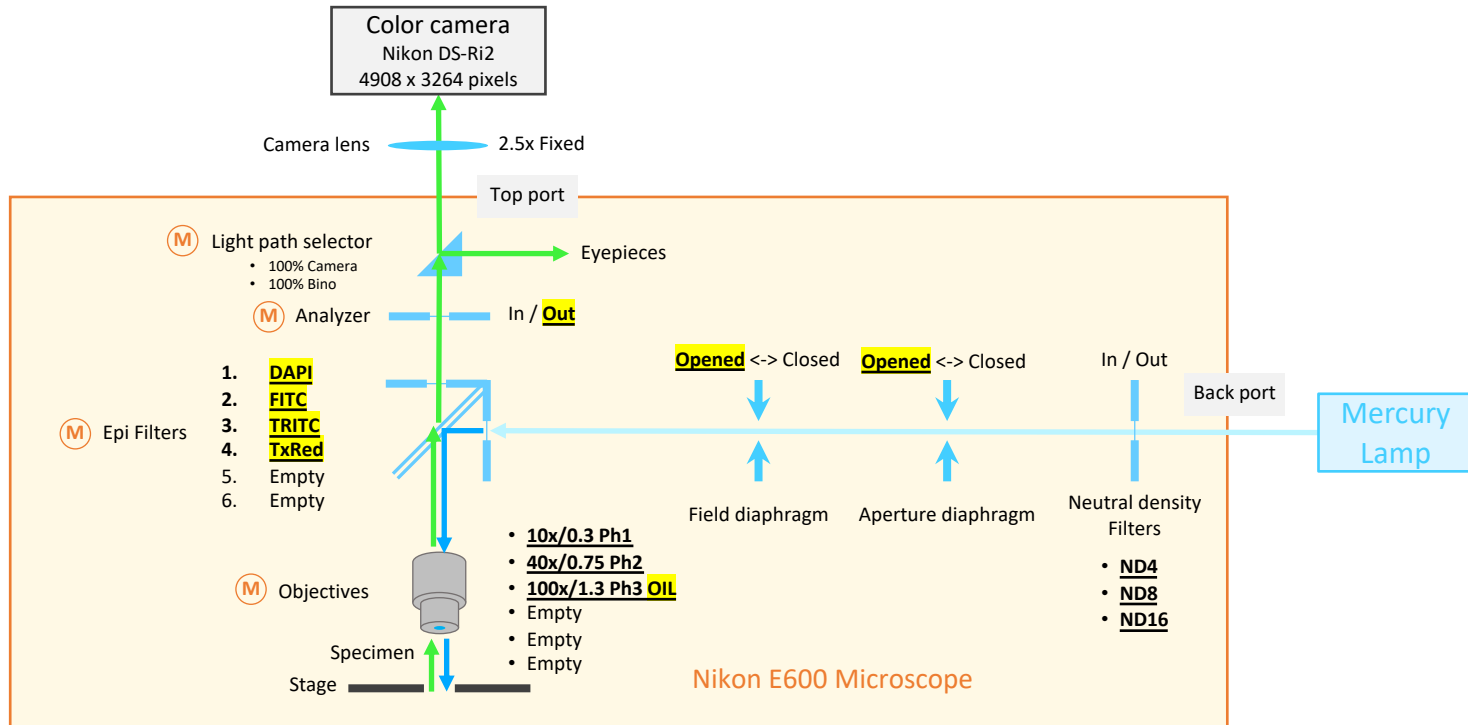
Color camera
Nikon DS-Ri2
4908 x 3264 pixels

Camera lens 2.5x Fixed

Top port

M Light path selector
• 100% Camera
• 100% Bino

Eyepieces

M Analyzer In / Out

Opened <-> Closed Opened <-> Closed In / Out

Back port

Mercury Lamp

1. DAPI
2. FITC
3. TRITC
4. TxRed
5. Empty
6. Empty

M Epi Filters

Field diaphragm Aperture diaphragm Neutral density Filters

• ND4
• ND8
• ND16

• 10x/0.3 Ph1
• 40x/0.75 Ph2
• 100x/1.3 Ph3 OIL
• Empty
• Empty
• Empty

M Objectives

Specimen

Stage

Nikon E600 Microscope